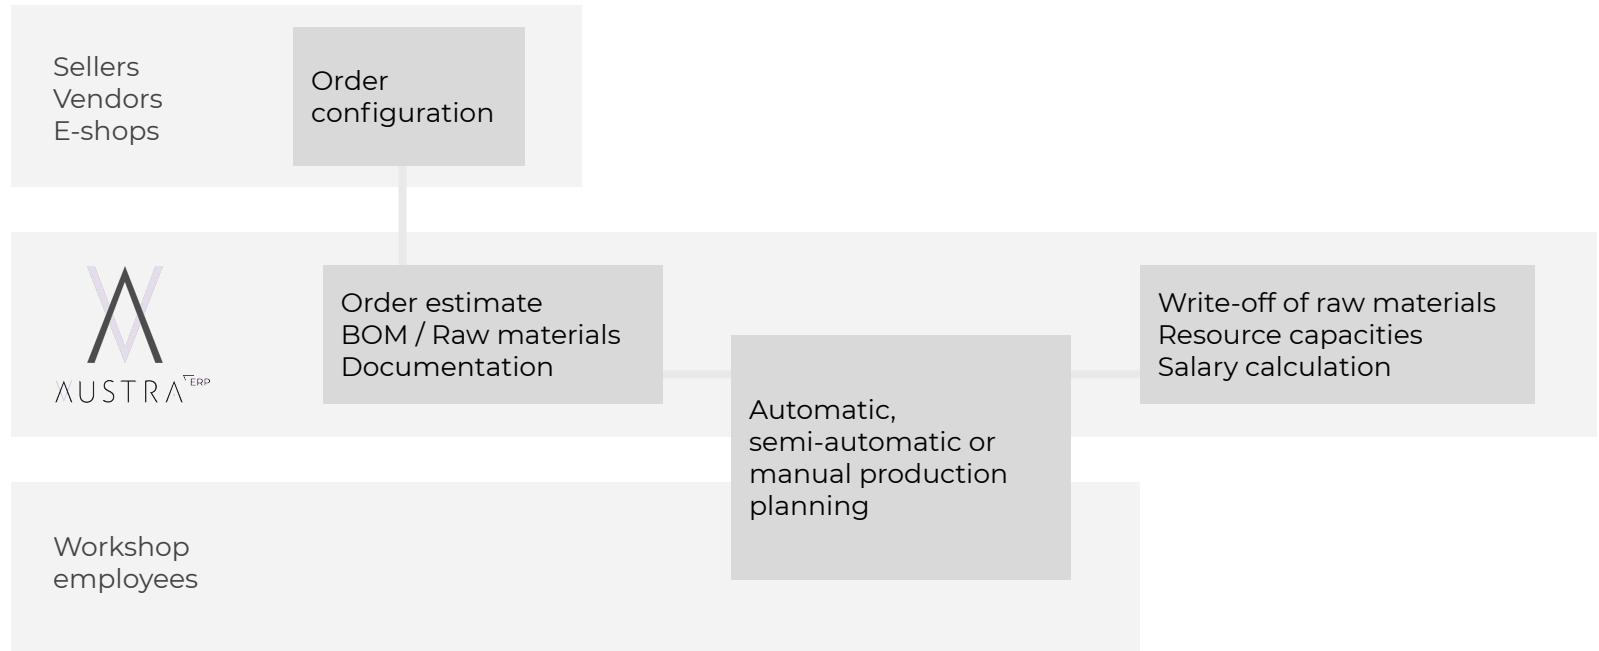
Sellers
Vendors
E-shops

Order configuration

AUSTRA ERP

Order estimate
BOM / Raw materials
Documentation

Automatic, semi-automatic or manual production planning

Write-off of raw materials
Resource capacities
Salary calculation

Workshop employees